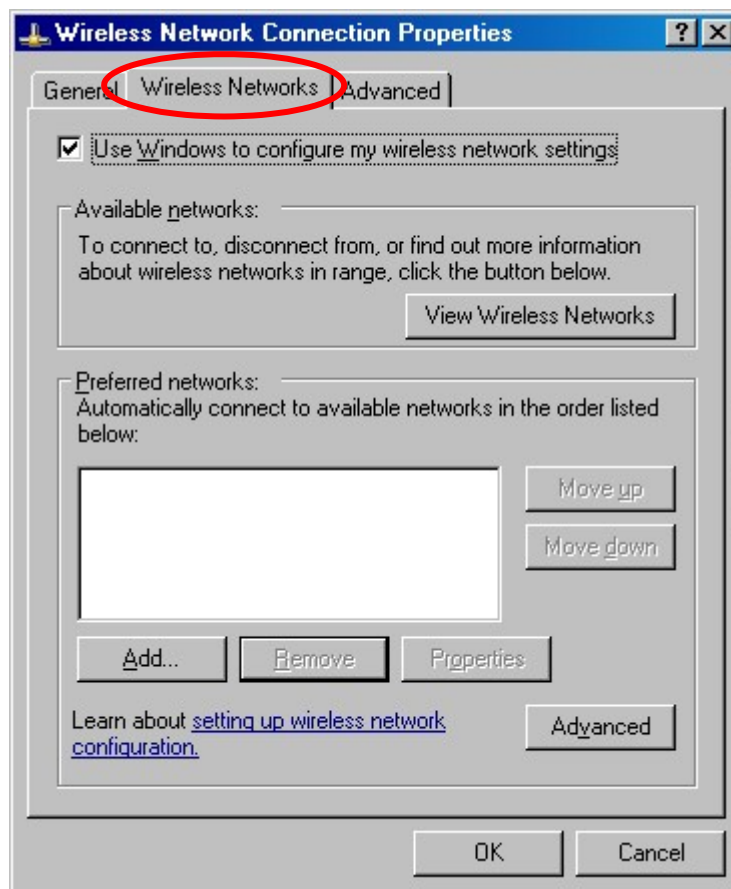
Wireless Network Connection Properties

?
X

General
Wireless Networks
Advanced

Use Windows to configure my wireless network settings

Available networks:

To connect to, disconnect from, or find out more information about wireless networks in range, click the button below.

View Wireless Networks

Preferred networks:

Automatically connect to available networks in the order listed below:

Move up
Move down

Add...
Remove
Properties

Learn about setting up wireless network configuration.

Advanced

OK
Cancel